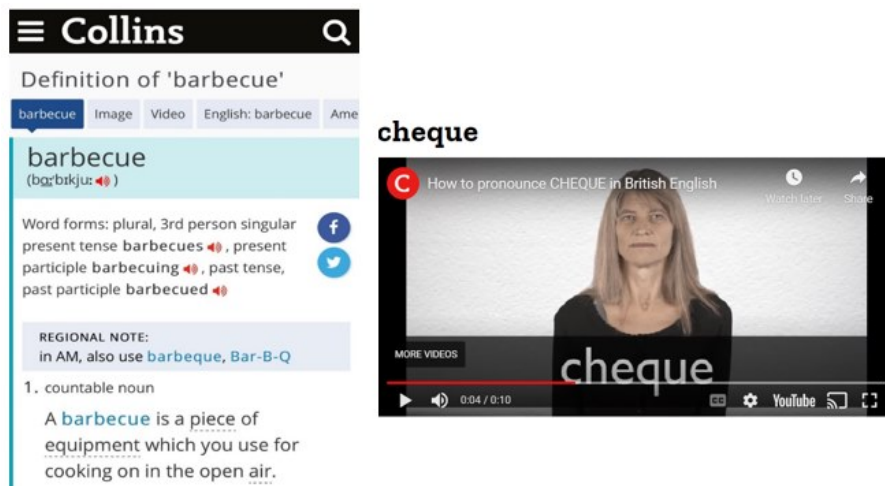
Collins

Definition of 'barbecue'

barbecue Image Video English: barbecue Ame

barbecue
(bɑːʳbɪkjuː)

Word forms: plural, 3rd person singular present tense barbecues, present participle barbecuing, past tense, past participle barbecued

REGIONAL NOTE:
in AM, also use barbeque, Bar-B-Q

1. countable noun
A barbecue is a piece of equipment which you use for cooking on in the open air.

cheque

C How to pronounce CHEQUE in British English

Watch later Share

MORE VIDEOS

cheque

0:04 / 0:10

YouTube